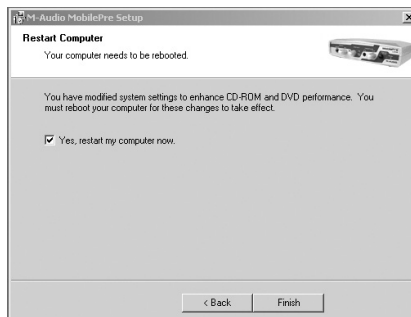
M-Audio MobilePre Setup

×

Restart Computer

Your computer needs to be rebooted.

You have modified system settings to enhance CD-ROM and DVD performance. You must reboot your computer for these changes to take effect.

☑ Yes, restart my computer now.

< Back

Finish